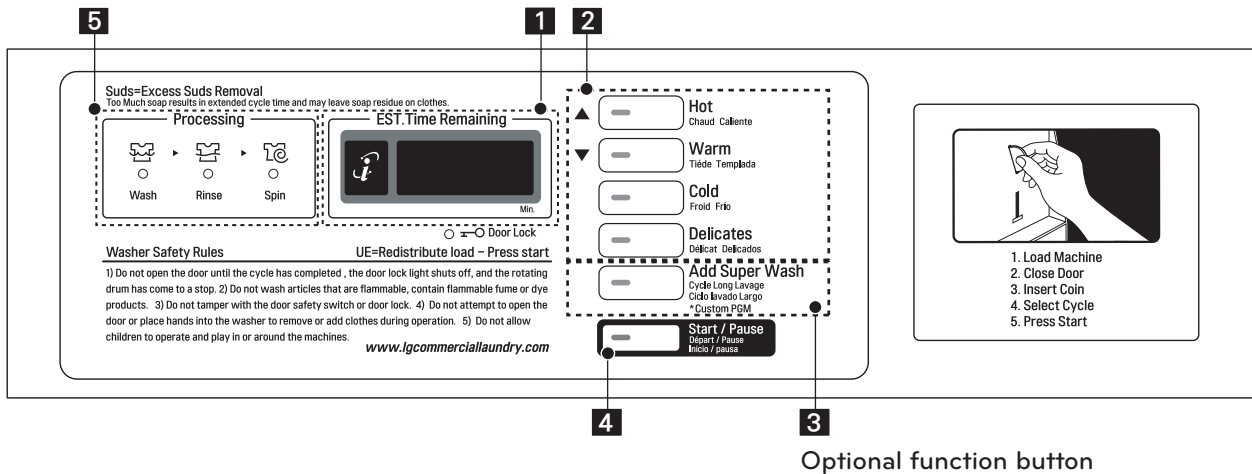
5 1 2

Suds=Excess Suds Removal
Too Much soap results in extended cycle time and may leave soap residue on clothes.

Processing

Wash ▸ Rinse ▸ Spin

EST.Time Remaining

Min.

Door Lock

Hot
Chaud Caliente

Warm
Tiéde Templada

Cold
Froid Frio

Delicates
Délicat Delicados

Add Super Wash
Cycle Long Lavage
Ciclo lavado Largo
*Custom PGM

Start / Pause
Départ / Pause
Inicio / pausa

Washer Safety Rules

UE=Redistribute load – Press start

1) Do not open the door until the cycle has completed , the door lock light shuts off, and the rotating drum has come to a stop. 2) Do not wash articles that are flammable, contain flammable fume or dye products. 3) Do not tamper with the door safety switch or door lock. 4) Do not attempt to open the door or place hands into the washer to remove or add clothes during operation. 5) Do not allow children to operate and play in or around the machines.

www.lgcommerciallaundry.com

1. Load Machine
2. Close Door
3. Insert Coin
4. Select Cycle
5. Press Start

4 3

Optional function button